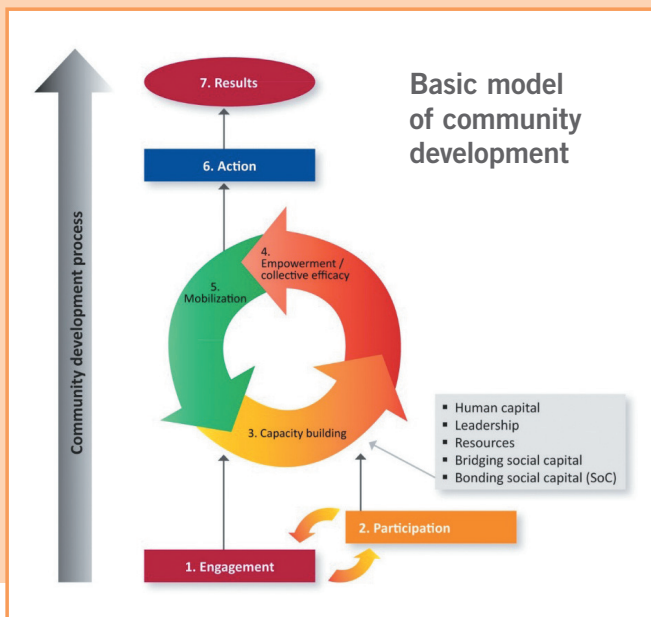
Basic model of community development

Community development process

7. Results

6. Action

4. Empowerment / collective efficacy

5. Mobilization

3. Capacity building

- Human capital
- Leadership
- Resources
- Bridging social capital
- Bonding social capital (SoC)

2. Participation

1. Engagement